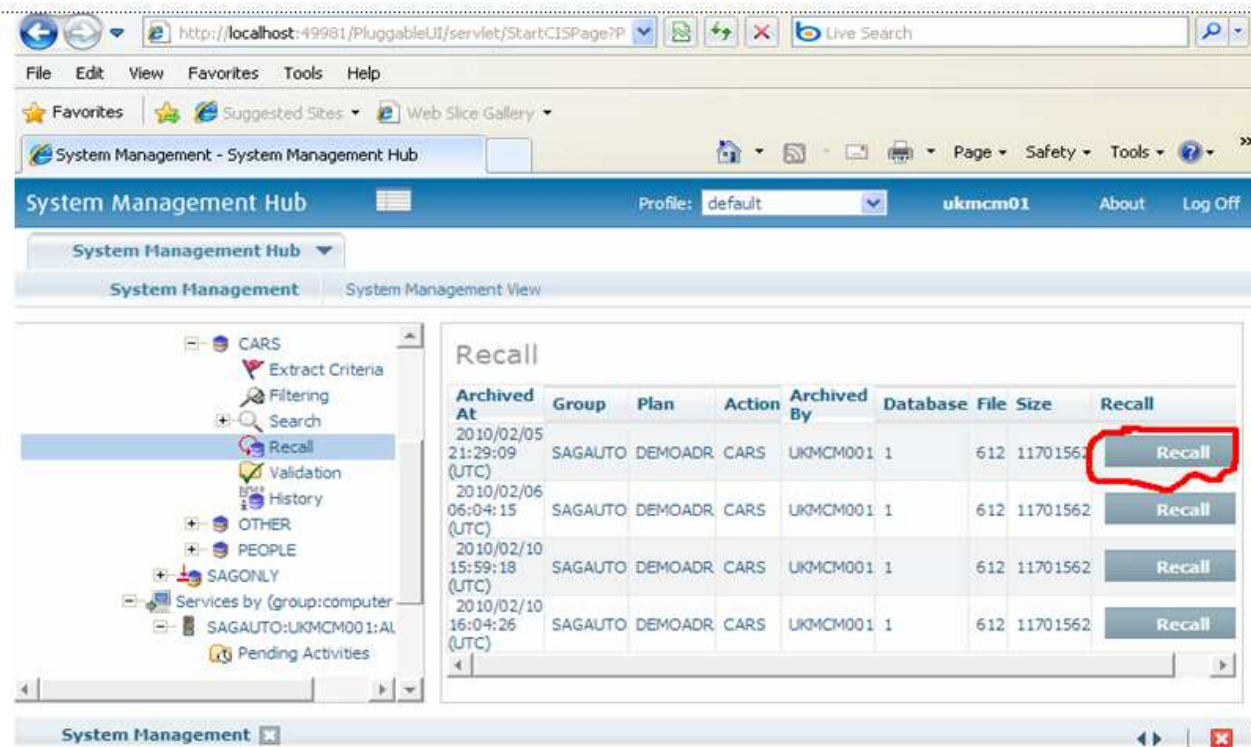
http://localhost:49981/PluggableUI/servlet/StartCISPage?P

Live Search

File Edit View Favorites Tools Help

Favorites Suggested Sites Web Slice Gallery

System Management - System Management Hub

Page Safety Tools

System Management Hub

Profile: default

ukmcm01 About Log Off

System Management Hub

System Management System Management View

CARS
Extract Criteria
Filtering
Search
Recall
Validation
History
OTHER
PEOPLE
SAGONLY
Services by (group:computer
SAGAUTO:UKMCM001:AL
Pending Activities

Recall

| Archived At | Group | Plan | Action | Archived By | Database | File | Size | Recall |
|---|---|---|---|---|---|---|---|---|
| 2010/02/05 21:29:09 (UTC) | SAGAUTO | DEMOADR | CARS | UKMCM001 | 1 | 612 | 11701562 | Recall |
| 2010/02/06 06:04:15 (UTC) | SAGAUTO | DEMOADR | CARS | UKMCM001 | 1 | 612 | 11701562 | Recall |
| 2010/02/10 15:59:18 (UTC) | SAGAUTO | DEMOADR | CARS | UKMCM001 | 1 | 612 | 11701562 | Recall |
| 2010/02/10 16:04:26 (UTC) | SAGAUTO | DEMOADR | CARS | UKMCM001 | 1 | 612 | 11701562 | Recall |

System Management